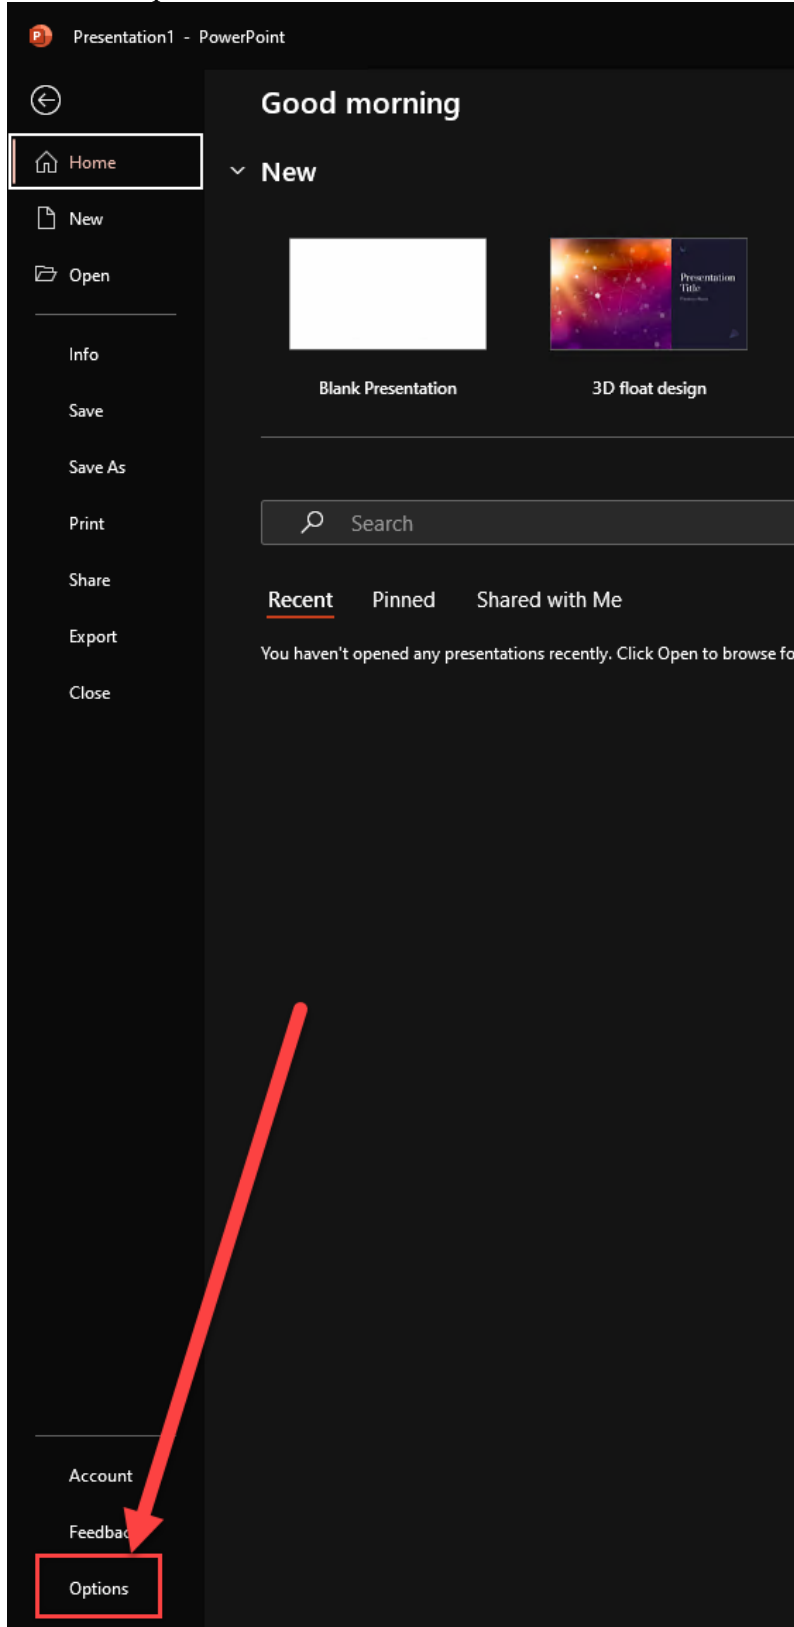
Presentation1 - PowerPoint

Home
New
Open

Info
Save
Save As
Print
Share
Export
Close

Good morning

New

Presentation Title

Blank Presentation

3D float design

Search

Recent
Pinned
Shared with Me

You haven't opened any presentations recently. Click Open to browse fo

Account
Feedbac
Options